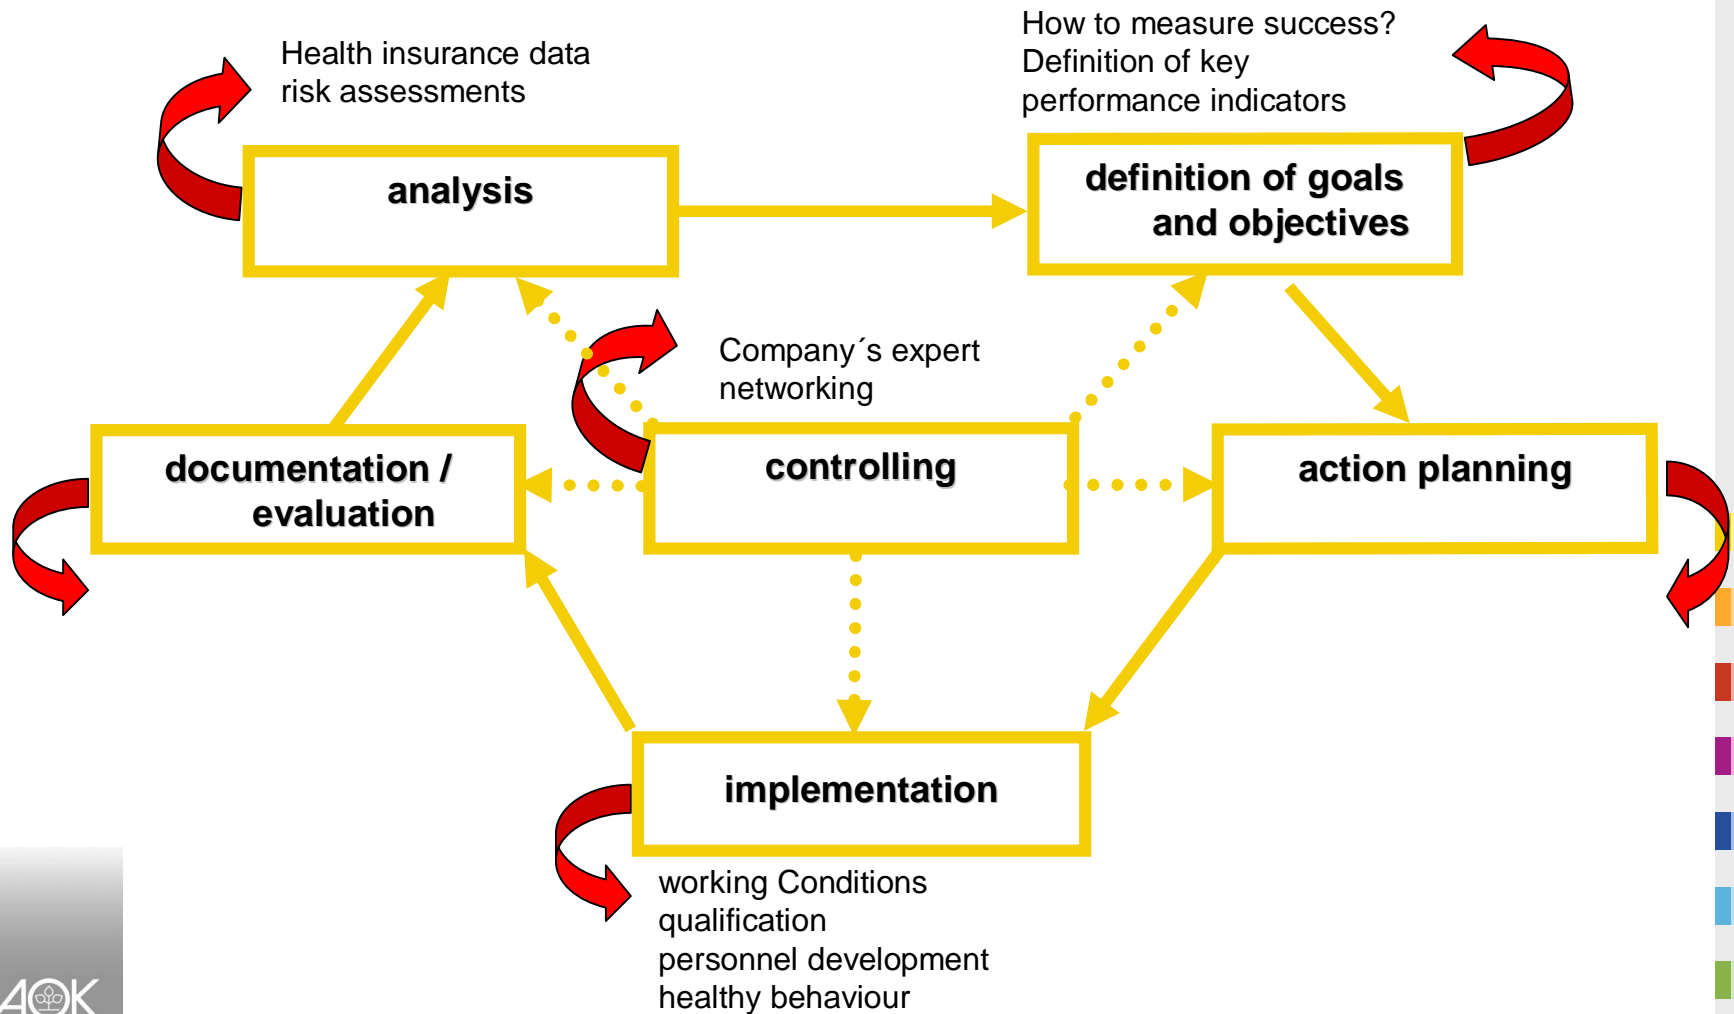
Health insurance data
risk assessments

How to measure success?
Definition of key
performance indicators

analysis

definition of goals
and objectives

Company´s expert
networking

documentation /
evaluation

controlling

action planning

implementation

working Conditions
qualification
personnel development
healthy behaviour

AOK